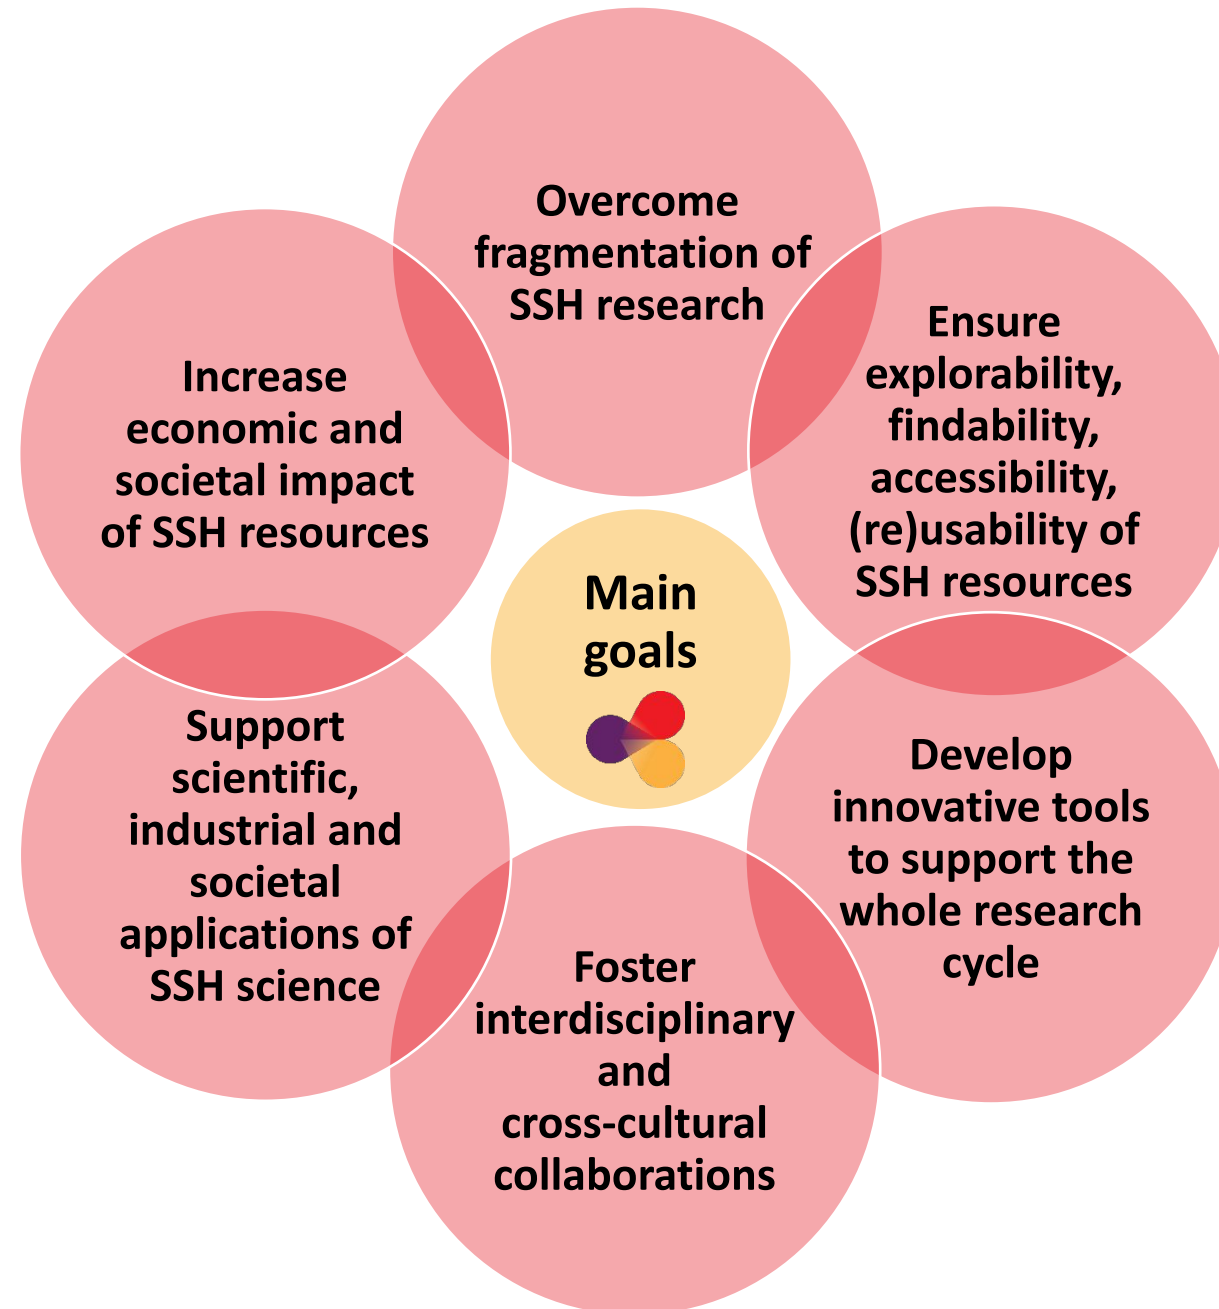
Main goals

Overcome fragmentation of SSH research

Ensure explorability, findability, accessibility, (re)usability of SSH resources

Develop innovative tools to support the whole research cycle

Foster interdisciplinary and cross-cultural collaborations

Support scientific, industrial and societal applications of SSH science

Increase economic and societal impact of SSH resources